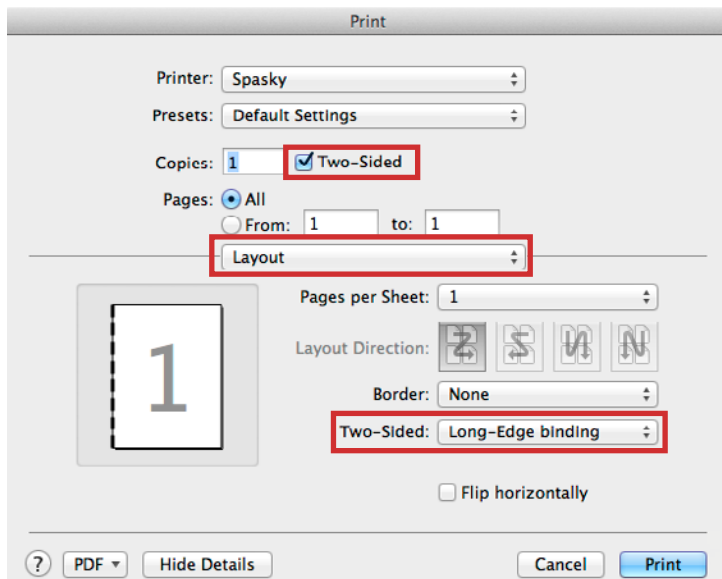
Print

Printer: Spasky

Presets: Default Settings

Copies: 1 Two-Sided

Pages: All

From: 1 to: 1

Layout

1

Pages per Sheet: 1

Layout Direction:

Border: None

Two-Sided: Long-Edge binding

Flip horizontally

? PDF Hide Details Cancel Print